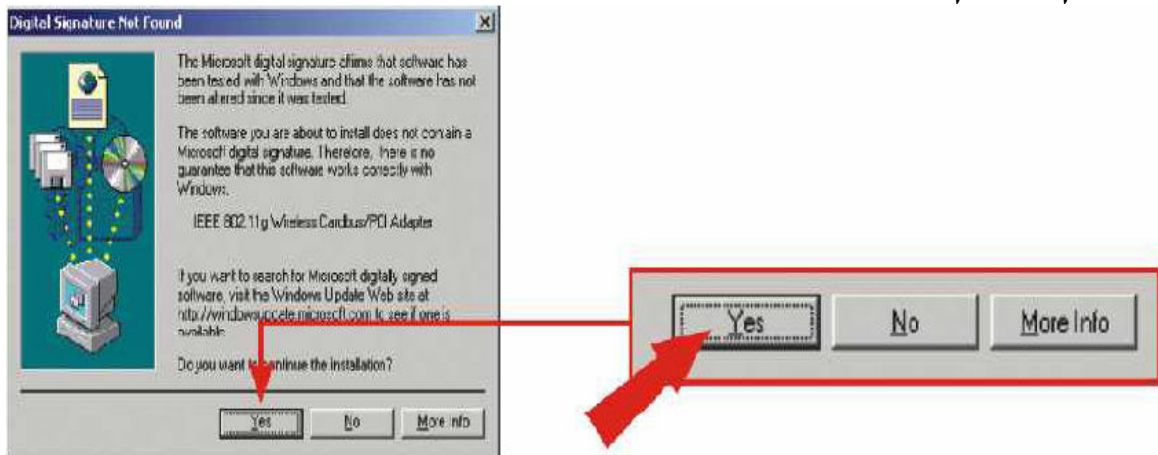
Digital Signature Not Found

The Microsoft digital signature affirms that software has been tested with Windows and that the software has not been altered since it was tested.

The software you are about to install does not contain a Microsoft digital signature. Therefore, there is no guarantee that this software works correctly with Windows.

IEEE 802.11g Wireless Cardbus/PCI Adapter

If you want to search for Microsoft digitally signed software, visit the Windows Update Web site at http://windowsupdate.microsoft.com to see if one is available.

Do you want to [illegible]ontinue the installation?

Yes No More Info

Yes No More Info